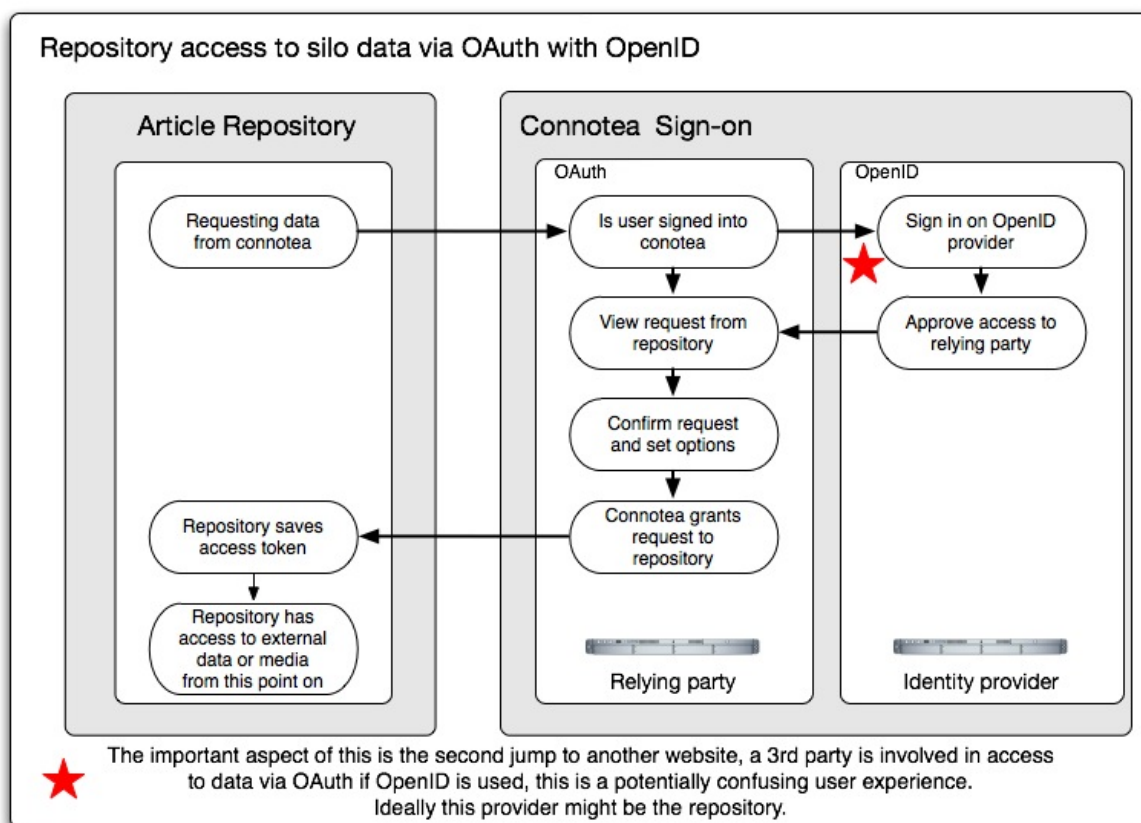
Repository access to silo data via OAuth with OpenID

Article Repository

Requesting data from connotea

Repository saves access token

Repository has access to external data or media from this point on

Connotea Sign-on

OAuth

Is user signed into conotea

View request from repository

Confirm request and set options

Connotea grants request to repository

Relying party

OpenID

Sign in on OpenID provider

Approve access to relying party

Identity provider

The important aspect of this is the second jump to another website, a 3rd party is involved in access to data via OAuth if OpenID is used, this is a potentially confusing user experience. Ideally this provider might be the repository.